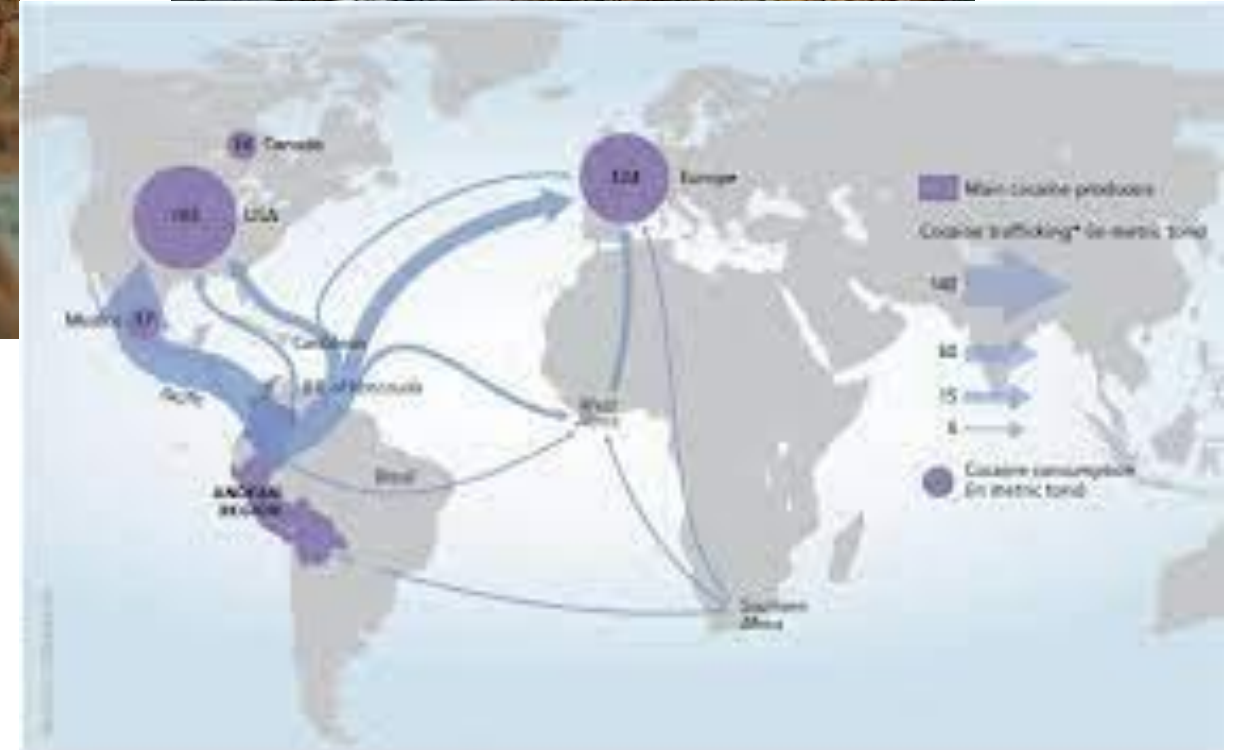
14 Canada

165 USA

124 Europe

Mexico 17

Caribbean

B.R. of Venezuela

Pacific

West Africa

Brazil

ANDEAN REGION

Southern Africa

Main cocaine producers

Cocaine trafficking* (in metric tons)

140

60

15

6

Cocaine consumption (in metric tons)